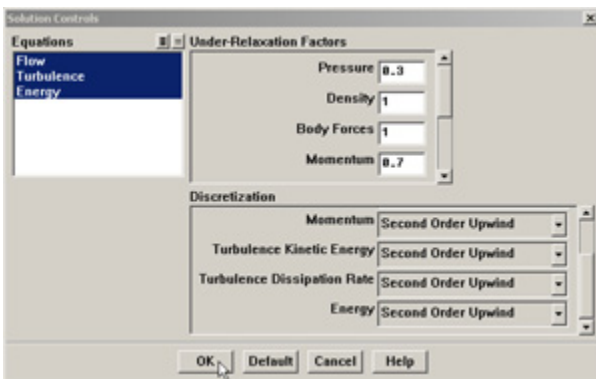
Solution Controls

Equations

Flow
Turbulence
Energy

Under-Relaxation Factors

Pressure 0.3

Density 1

Body Forces 1

Momentum 0.7

Discretization

Momentum Second Order Upwind

Turbulence Kinetic Energy Second Order Upwind

Turbulence Dissipation Rate Second Order Upwind

Energy Second Order Upwind

OK Default Cancel Help